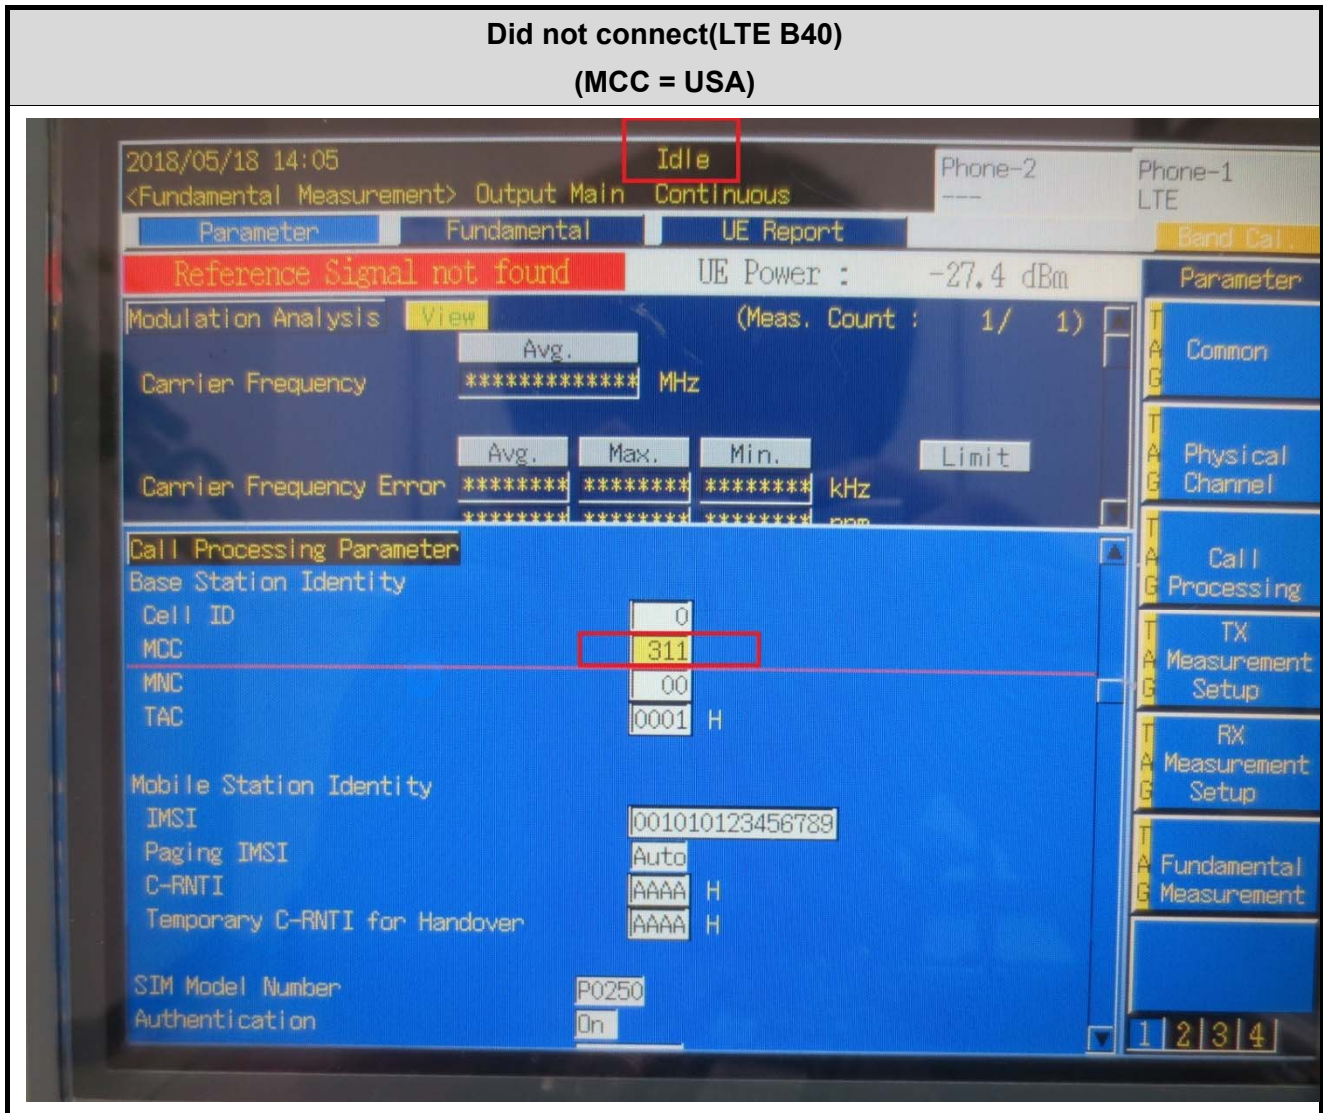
Did not connect(LTE B40)
(MCC = USA)

2018/05/18 14:05
<Fundamental Measurement> Output Main
Idle
Continuous
Phone-2
---
Phone-1
LTE

Parameter
Fundamental
UE Report
Band Cal.

Reference Signal not found
UE Power : -27.4 dBm

Parameter

Modulation Analysis View (Meas. Count : 1/ 1)

Avg.
Carrier Frequency ************* MHz

Avg. Max. Min. Limit
Carrier Frequency Error ******** ******** ******** kHz
******** ******** ******** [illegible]

Call Processing Parameter
Base Station Identity
Cell ID 0
MCC 311
MNC 00
TAC 0001 H

Mobile Station Identity
IMSI 001010123456789
Paging IMSI Auto
C-RNTI AAAA H
Temporary C-RNTI for Handover AAAA H

SIM Model Number P0250
Authentication On

TAG Common
TAG Physical Channel
TAG Call Processing
TAG TX Measurement Setup
TAG RX Measurement Setup
TAG Fundamental Measurement

1 2 3 4